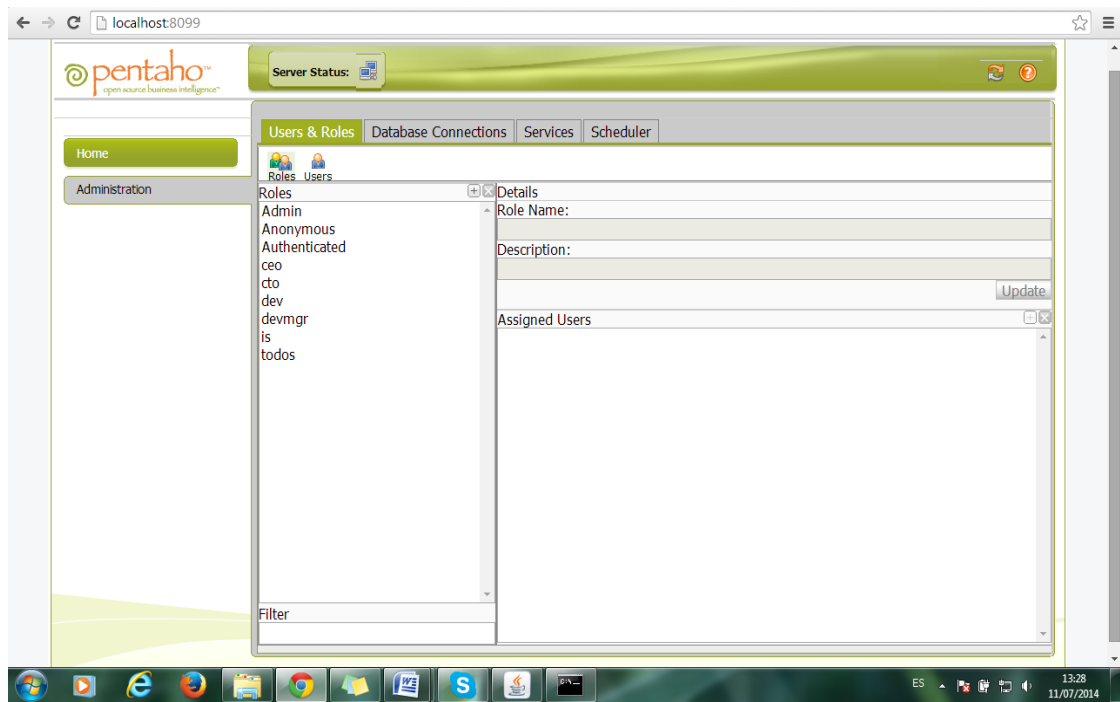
localhost:8099

pentaho™
open source business intelligence™

Server Status:

Home

Administration

Users & Roles
Database Connections
Services
Scheduler

Roles
Users

Roles
Admin
Anonymous
Authenticated
ceo
cto
dev
devmgr
is
todos

Filter

Details
Role Name:

Description:

Update

Assigned Users

ES
13:28
11/07/2014